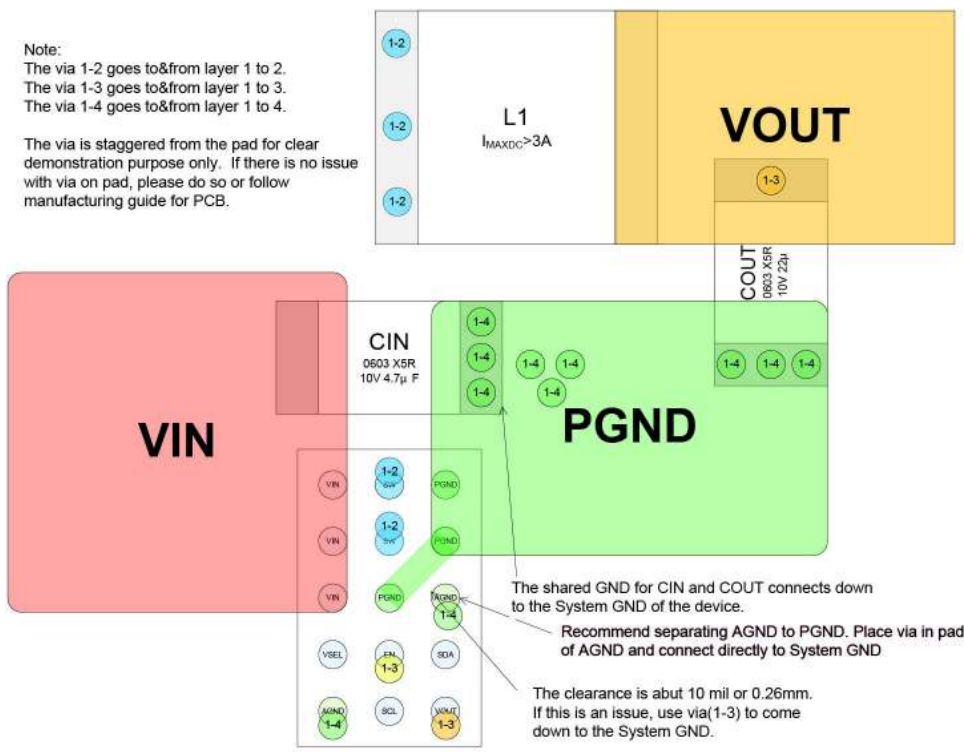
Note:
The via 1-2 goes to&from layer 1 to 2.
The via 1-3 goes to&from layer 1 to 3.
The via 1-4 goes to&from layer 1 to 4.

The via is staggered from the pad for clear demonstration purpose only. If there is no issue with via on pad, please do so or follow manufacturing guide for PCB.

1-2
1-2
1-2

L1
$I_{MAXDC}$>3A

VOUT

1-3

COUT
0603 X5R
10V 22µ

CIN
0603 X5R
10V 4.7µ F

1-4
1-4
1-4
1-4
1-4
1-4
1-4
1-4
1-4

VIN

PGND

VIN
1-2
SW
PGND
VIN
1-2
SW
PGND
VIN
PGND
AGND
1-4
VSEL
EN
1-3
SDA
AGND
1-4
SCL
VOUT
1-3

The shared GND for CIN and COUT connects down to the System GND of the device.

Recommend separating AGND to PGND. Place via in pad of AGND and connect directly to System GND

The clearance is abut 10 mil or 0.26mm. If this is an issue, use via(1-3) to come down to the System GND.